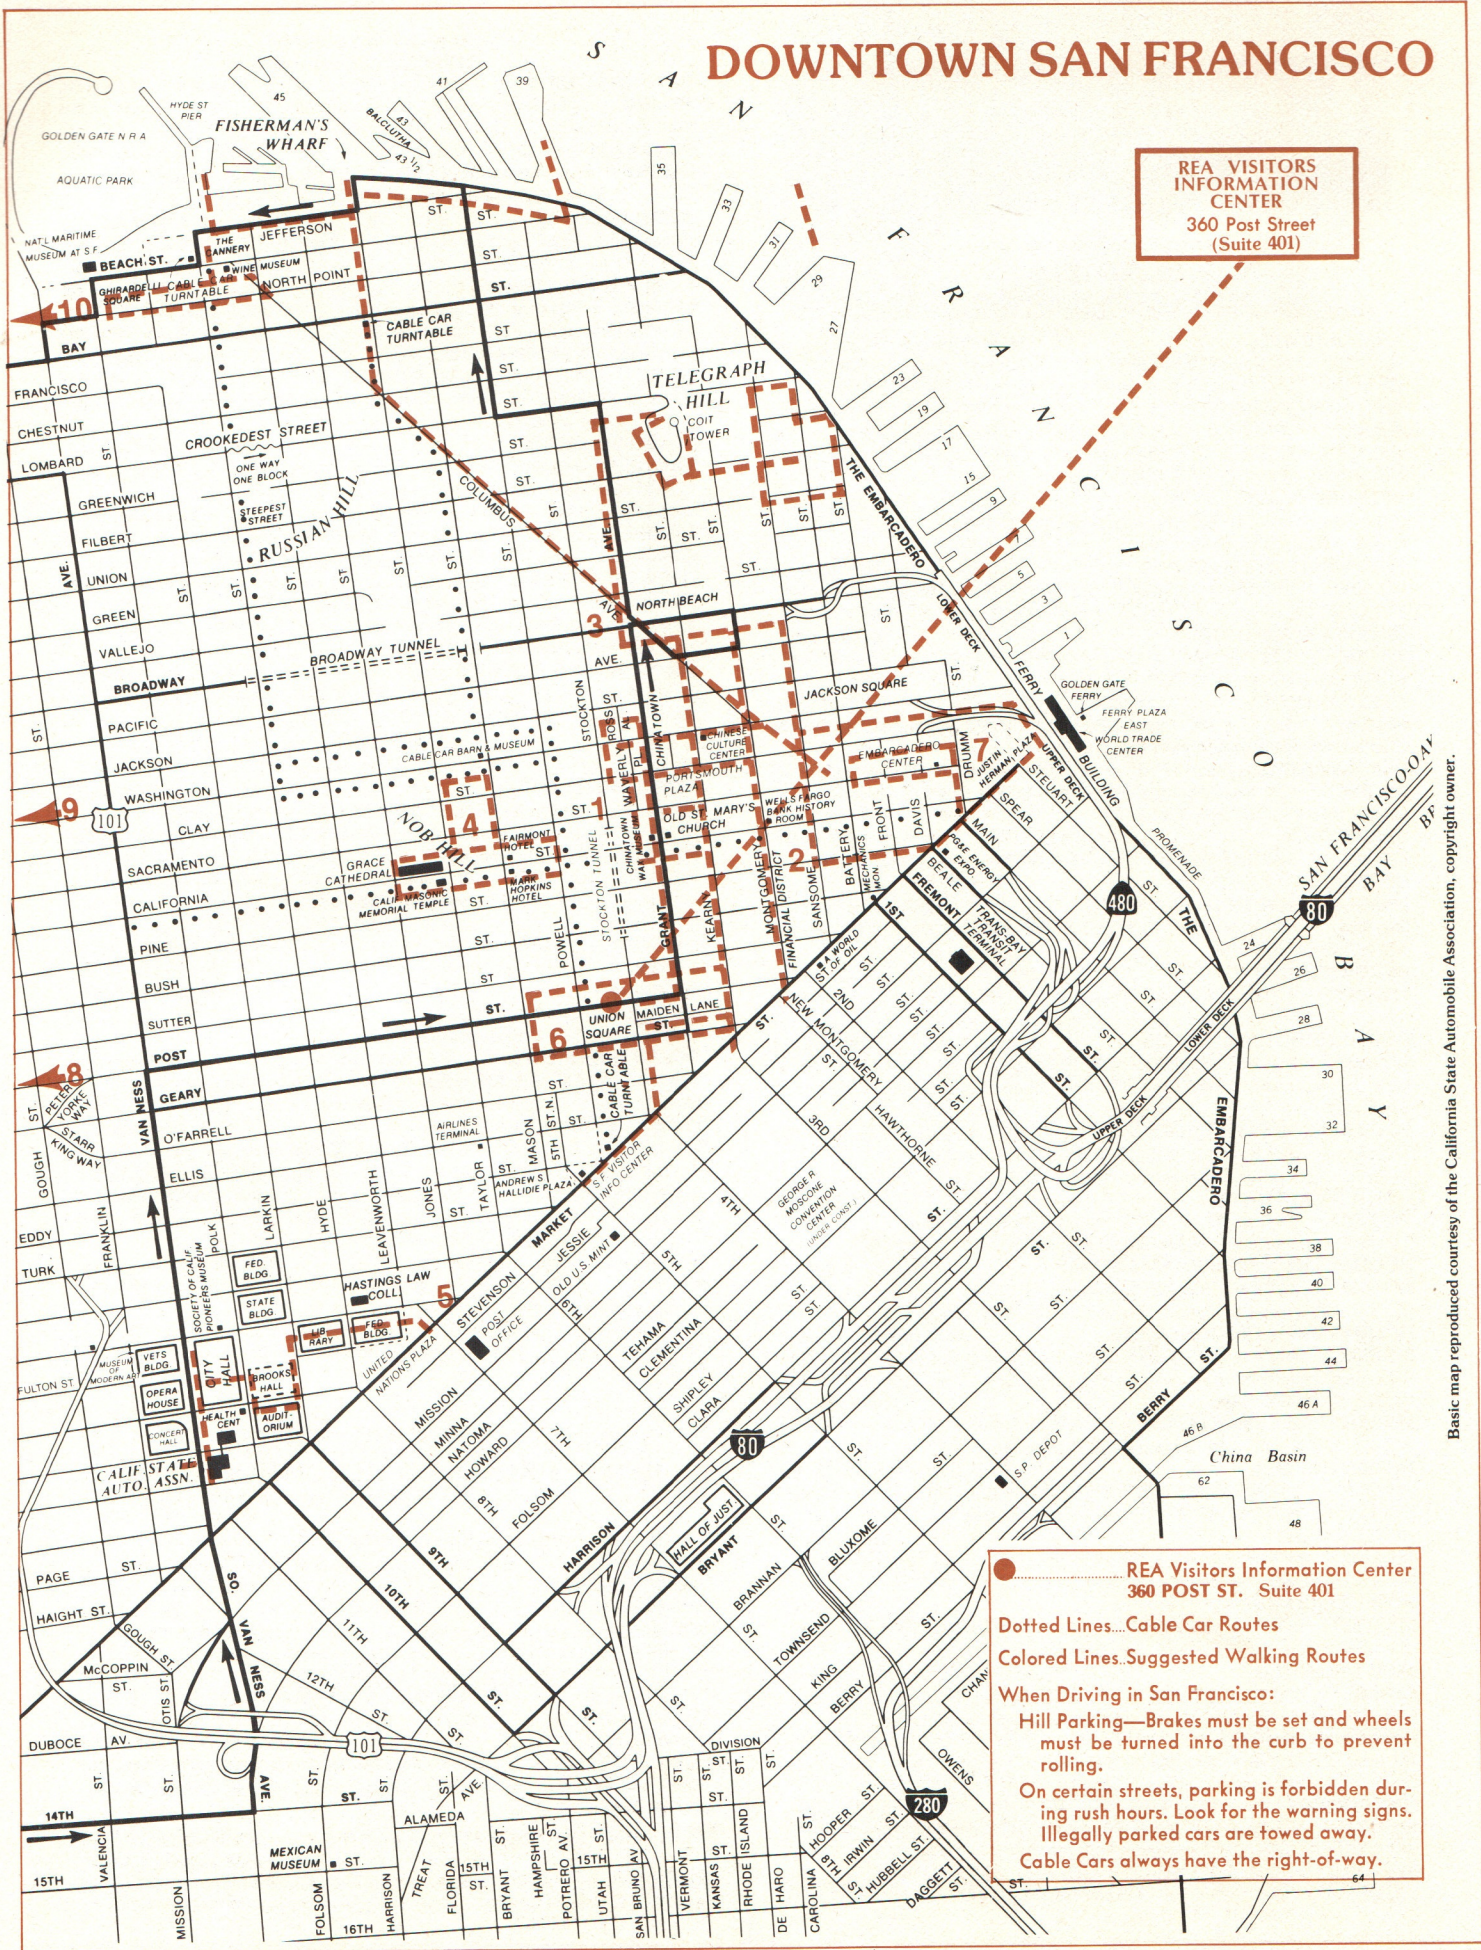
DOWNTOWN SAN FRANCISCO

REA VISITORS INFORMATION CENTER
360 Post Street
(Suite 401)

SAN FRANCISCO BAY

HYDE ST PIER
GOLDEN GATE N R A
AQUATIC PARK
FISHERMAN'S WHARF
BALCLUTHA
45
43
41
39
43 1/2
35
33
31
29
27
23
19
17
15
9
7
5
3
1
NAT'L MARITIME MUSEUM AT S.F.
BEACH ST.
THE CANNERY
JEFFERSON
WINE MUSEUM
GHIRARDELLI SQUARE
CABLE CAR TURNTABLE
NORTH POINT
ST.
10
BAY
CABLE CAR TURNTABLE
FRANCISCO
CHESTNUT
LOMBARD
CROOKEDEST STREET
ONE WAY ONE BLOCK
STEEPEST STREET
RUSSIAN HILL
GREENWICH
FILBERT
UNION
GREEN
VALLEJO
BROADWAY
BROADWAY TUNNEL
COLUMBUS
TELEGRAPH HILL
COIT TOWER
THE EMBARCADERO
NORTH BEACH
3
AVE.
CHINATOWN
CHINESE CULTURE CENTER
JACKSON SQUARE
GOLDEN GATE FERRY
FERRY PLAZA EAST
WORLD TRADE CENTER
FERRY BUILDING
LOWER DECK
UPPER DECK
PACIFIC
JACKSON
CABLE CAR BARN & MUSEUM
WASHINGTON
9
101
CLAY
SACRAMENTO
CALIFORNIA
PINE
BUSH
SUTTER
POST
GEARY
O'FARRELL
ELLIS
EDDY
TURK
NOB HILL
4
GRACE CATHEDRAL
CALIF MASONIC MEMORIAL TEMPLE
FAIRMONT HOTEL
MARK HOPKINS HOTEL
STOCKTON
STOCKTON TUNNEL
POWELL
WAVERLY PL.
CHINATOWN WAX MUSEUM
PORTSMOUTH PLAZA
OLD ST. MARY'S CHURCH
WELLS FARGO BANK HISTORY ROOM
EMBARCADERO CENTER
JUSTIN HERMAN PLAZA
7
1
2
GRANT
KEARNY
MONTGOMERY
FINANCIAL DISTRICT
SANSOME
BATTERY
FRONT
DAVIS
DRUMM
STEUART
SPEAR
MAIN
BEALE
FREMONT
1ST
PG&E ENERGY EXPO
MECHANICS MON
WORLD OF OIL
TRANS-BAY TRANSIT TERMINAL
480
80
SAN FRANCISCO-OAKLAND BAY BRIDGE
PROMENADE
THE EMBARCADERO
2ND
NEW MONTGOMERY
3RD
HAWTHORNE
UNION SQUARE
MAIDEN LANE
6
CABLE CAR TURNTABLE
S.F. VISITOR INFO CENTER
8
PETER YORKE WAY
STARR KING WAY
GOUGH
FRANKLIN
VAN NESS
POLK
LARKIN
HYDE
LEAVENWORTH
JONES
TAYLOR
MASON
5TH ST. N.
AIRLINES TERMINAL
ANDREW S. HALLIDIE PLAZA
MARKET
JESSIE
OLD U.S. MINT
GEORGE R. MOSCONE CONVENTION CENTER (UNDER CONST.)
4TH
5TH
6TH
HASTINGS LAW COLL
5
FED BLDG
STATE BLDG
LIBRARY
FED BLDG
SOCIETY OF CALIF PIONEERS MUSEUM
CITY HALL
BROOKS HALL
UNITED NATIONS PLAZA
STEVENSON
POST OFFICE
FULTON ST.
MUSEUM OF MODERN ART
VETS BLDG
OPERA HOUSE
CONCERT HALL
HEALTH CENT
AUDITORIUM
CALIF STATE AUTO. ASSN.
MISSION
MINNA
NATOMA
HOWARD
7TH
8TH
FOLSOM
TEHAMA
CLEMENTINA
SHIPLEY
CLARA
80
HARRISON
HALL OF JUST.
BRYANT
BRANNAN
TOWNSEND
BLUXOME
KING
BERRY
S.P. DEPOT
China Basin
PAGE
HAIGHT ST.
GOUGH ST.
McCOPPIN
OTIS ST.
DUBOCE AV
SO. VAN NESS AVE
9TH
10TH
11TH
12TH
101
14TH
15TH
VALENCIA
MISSION
MEXICAN MUSEUM
FOLSOM
16TH
HARRISON
ALAMEDA
TREAT
FLORIDA
15TH
BRYANT
HAMPSHIRE
POTRERO AV.
UTAH
SAN BRUNO AV
VERMONT
KANSAS
RHODE ISLAND
DE HARO
CAROLINA
HOOPER
8TH
IRWIN
HUBBELL ST.
DAGGETT
DIVISION
OWENS
280
24
26
28
30
32
34
36
38
40
42
44
46 A
46 B
62
48
64

REA Visitors Information Center
360 POST ST. Suite 401

Dotted Lines....Cable Car Routes
Colored Lines..Suggested Walking Routes

When Driving in San Francisco:
Hill Parking—Brakes must be set and wheels must be turned into the curb to prevent rolling.
On certain streets, parking is forbidden during rush hours. Look for the warning signs. Illegally parked cars are towed away.
Cable Cars always have the right-of-way.

Basic map reproduced courtesy of the California State Automobile Association, copyright owner.